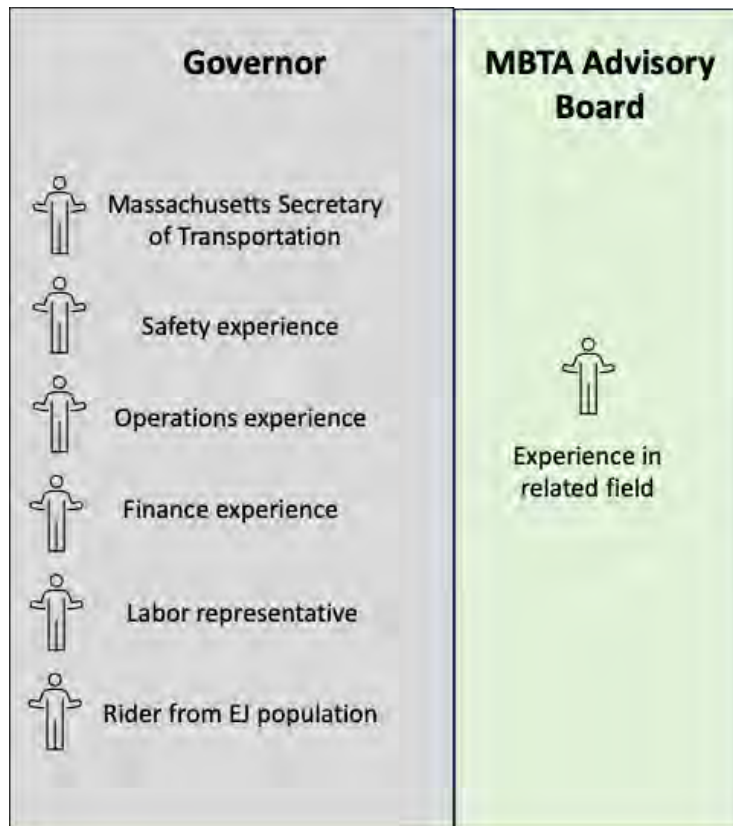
Governor

Massachusetts Secretary of Transportation

Safety experience

Operations experience

Finance experience

Labor representative

Rider from EJ population

MBTA Advisory Board

Experience in related field